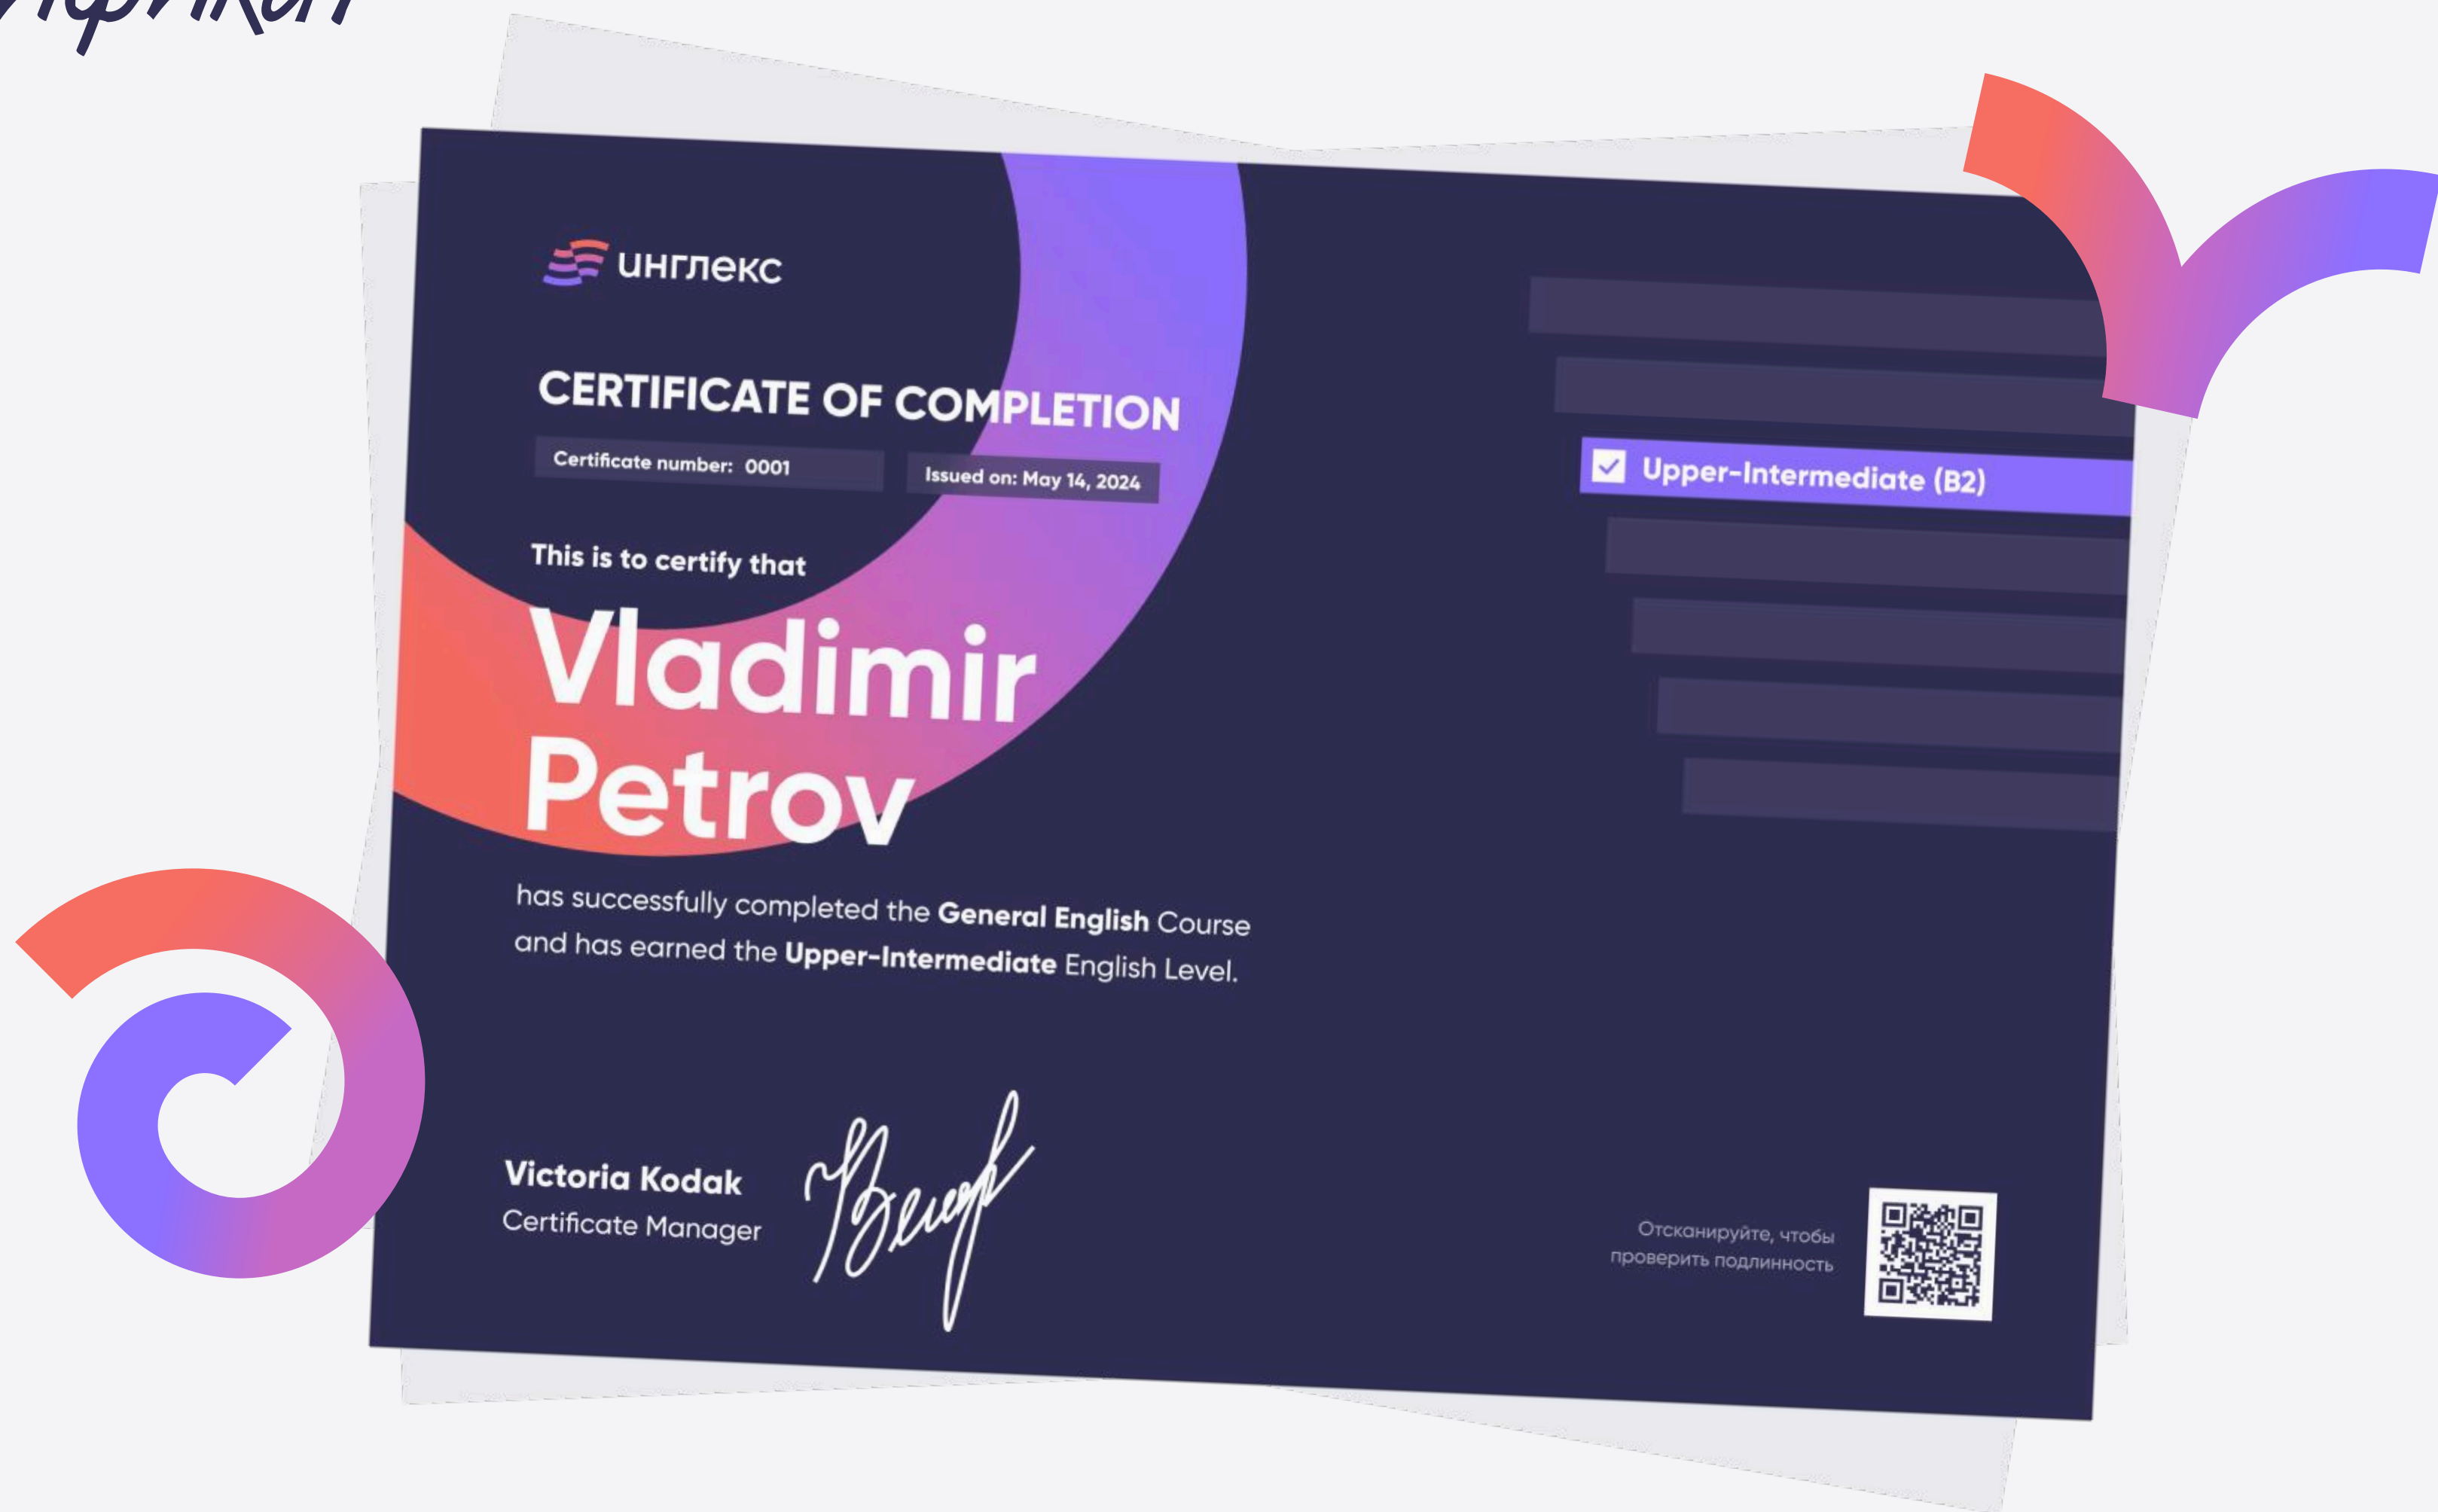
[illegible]

инглекс

CERTIFICATE OF COMPLETION

Certificate number: 0001

Issued on: May 14, 2024

This is to certify that

Vladimir Petrov

has successfully completed the General English Course and has earned the Upper-Intermediate English Level.

Upper-Intermediate (B2)

Victoria Kodak
Certificate Manager

Отсканируйте, чтобы проверить подлинность